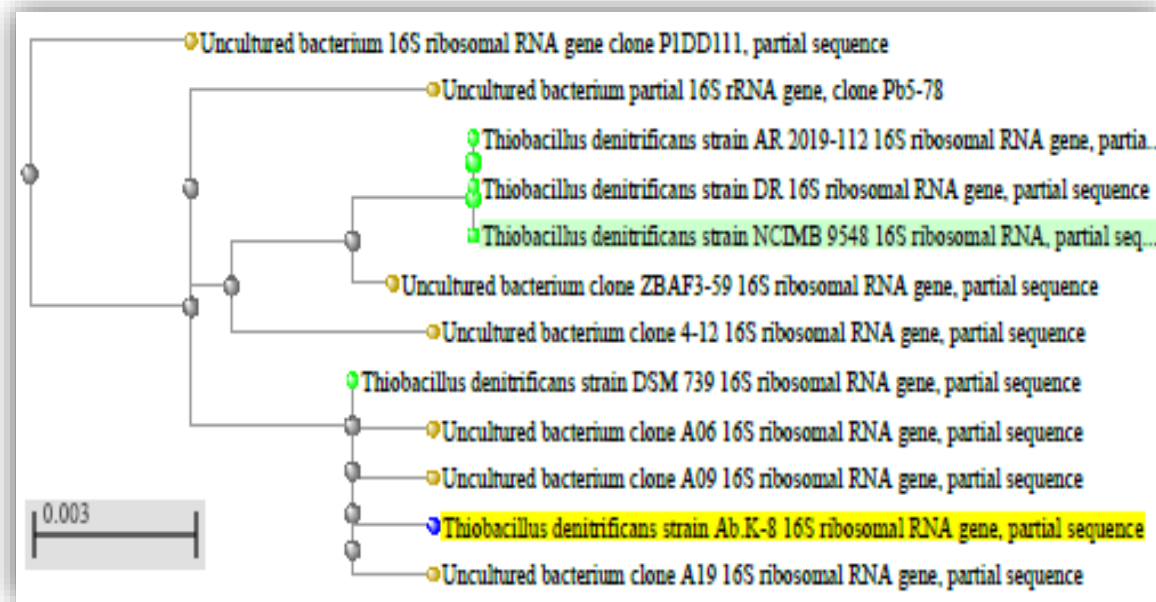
Uncultured bacterium 16S ribosomal RNA gene clone P1DD111, partial sequence
Uncultured bacterium partial 16S rRNA gene, clone Pb5-78
Thiobacillus denitrificans strain AR 2019-112 16S ribosomal RNA gene, partia...
Thiobacillus denitrificans strain DR 16S ribosomal RNA gene, partial sequence
Thiobacillus denitrificans strain NCIMB 9548 16S ribosomal RNA, partial seq...
Uncultured bacterium clone ZBAF3-59 16S ribosomal RNA gene, partial sequence
Uncultured bacterium clone 4-12 16S ribosomal RNA gene, partial sequence
Thiobacillus denitrificans strain DSM 739 16S ribosomal RNA gene, partial sequence
Uncultured bacterium clone A06 16S ribosomal RNA gene, partial sequence
Uncultured bacterium clone A09 16S ribosomal RNA gene, partial sequence
0.003
Thiobacillus denitrificans strain Ab.K-8 16S ribosomal RNA gene, partial sequence
Uncultured bacterium clone A19 16S ribosomal RNA gene, partial sequence